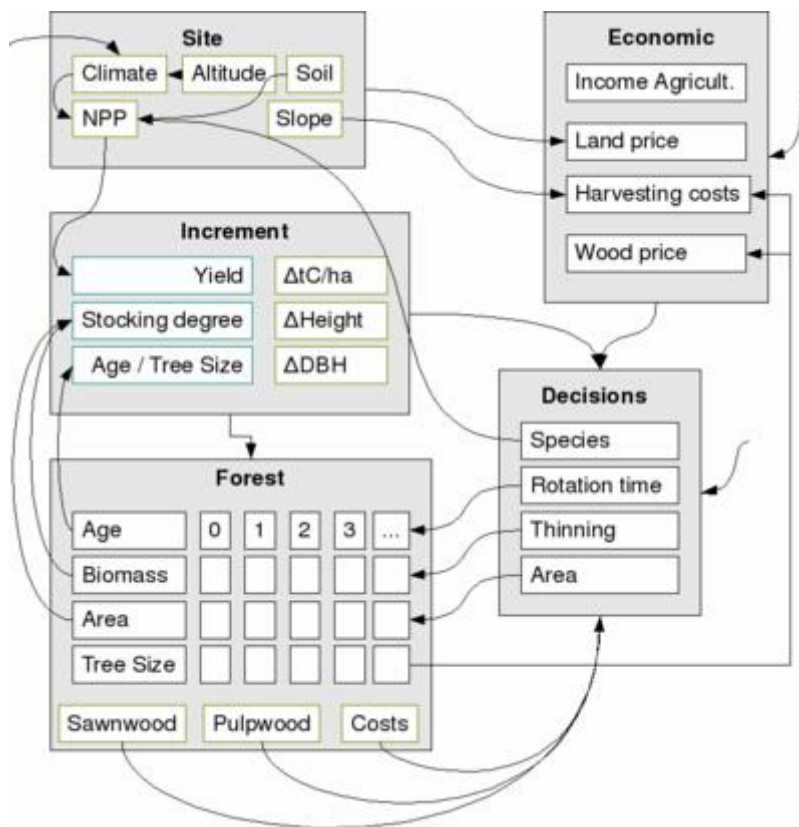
Site
Climate
Altitude
Soil
NPP
Slope

Economic
Income Agricult.
Land price
Harvesting costs
Wood price

Increment
Yield
ΔtC/ha
Stocking degree
ΔHeight
Age / Tree Size
ΔDBH

Decisions
Species
Rotation time
Thinning
Area

Forest
Age
0
1
2
3
...
Biomass
Area
Tree Size
Sawnwood
Pulpwood
Costs